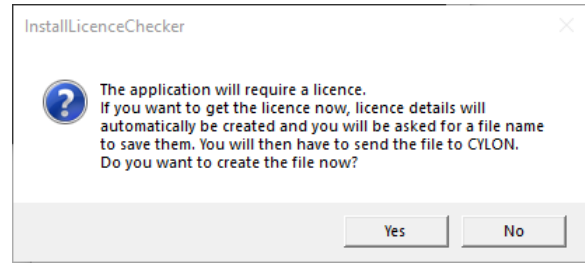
InstallLicenceChecker

The application will require a licence.
If you want to get the licence now, licence details will automatically be created and you will be asked for a file name to save them. You will then have to send the file to CYLON.
Do you want to create the file now?

Yes

No